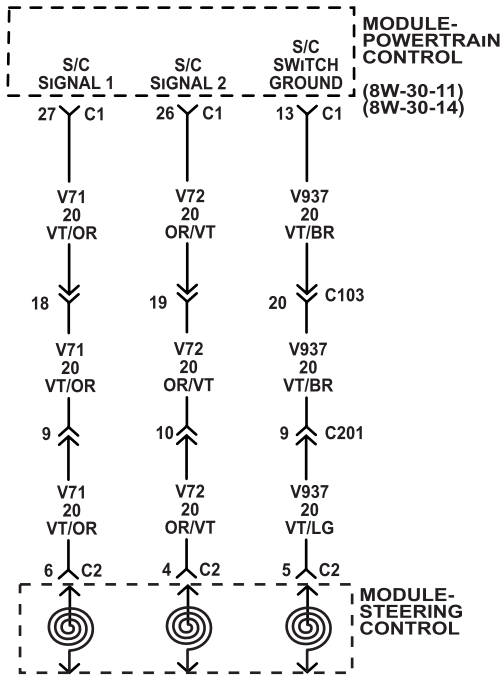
MODULE-POWERTRAIN CONTROL
(8W-30-11)
(8W-30-14)

S/C SIGNAL 1
S/C SIGNAL 2
S/C SWITCH GROUND

27 C1
26 C1
13 C1

V71
20
VT/OR

V72
20
OR/VT

V937
20
VT/BR

18
19
20 C103

V71
20
VT/OR

V72
20
OR/VT

V937
20
VT/BR

9
10
9 C201

V71
20
VT/OR

V72
20
OR/VT

V937
20
VT/LG

6 C2
4 C2
5 C2

MODULE-STEERING CONTROL